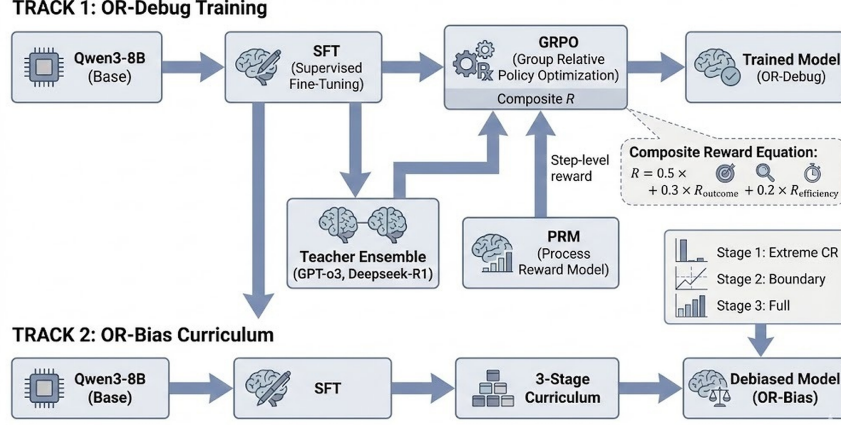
TRACK 1: OR-Debug Training

Qwen3-8B
(Base)

SFT
(Supervised
Fine-Tuning)

GRPO
(Group Relative
Policy Optimization)
Composite $R$

Trained Model
(OR-Debug)

Composite Reward Equation:
$R = 0.5 \times$
$+ 0.3 \times R_{\text{outcome}} + 0.2 \times R_{\text{efficiency}}$

Step-level
reward

Teacher Ensemble
(GPT-o3, Deepseek-R1)

PRM
(Process
Reward Model)

Stage 1: Extreme CR
Stage 2: Boundary
Stage 3: Full

TRACK 2: OR-Bias Curriculum

Qwen3-8B
(Base)

SFT

3-Stage
Curriculum

Debiased Model
(OR-Bias)